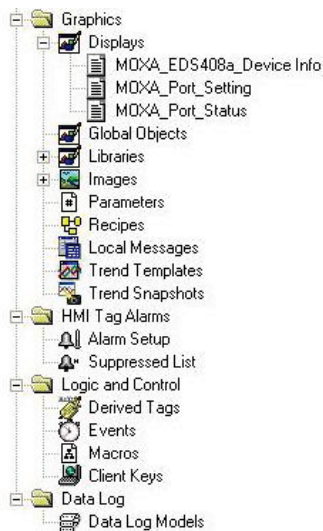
Graphics
Displays
MOXA_EDS408a_Device Info
MOXA_Port_Setting
MOXA_Port_Status
Global Objects
Libraries
Images
Parameters
Recipes
Local Messages
Trend Templates
Trend Snapshots
HMI Tag Alarms
Alarm Setup
Suppressed List
Logic and Control
Derived Tags
Events
Macros
Client Keys
Data Log
Data Log Models